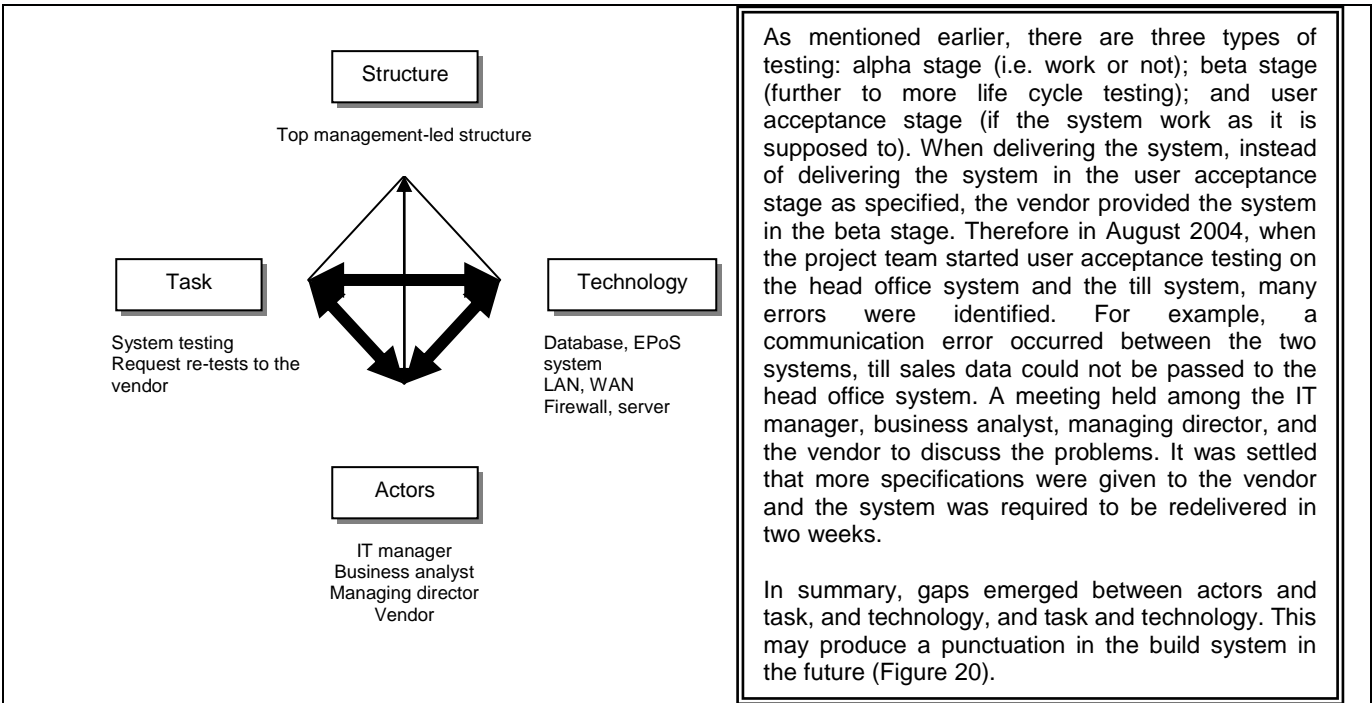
Structure

Top management-led structure

Task

System testing
Request re-tests to the vendor

Technology

Database, EPoS system
LAN, WAN
Firewall, server

Actors

IT manager
Business analyst
Managing director
Vendor

As mentioned earlier, there are three types of testing: alpha stage (i.e. work or not); beta stage (further to more life cycle testing); and user acceptance stage (if the system work as it is supposed to). When delivering the system, instead of delivering the system in the user acceptance stage as specified, the vendor provided the system in the beta stage. Therefore in August 2004, when the project team started user acceptance testing on the head office system and the till system, many errors were identified. For example, a communication error occurred between the two systems, till sales data could not be passed to the head office system. A meeting held among the IT manager, business analyst, managing director, and the vendor to discuss the problems. It was settled that more specifications were given to the vendor and the system was required to be redelivered in two weeks.

In summary, gaps emerged between actors and task, and technology, and task and technology. This may produce a punctuation in the build system in the future (Figure 20).